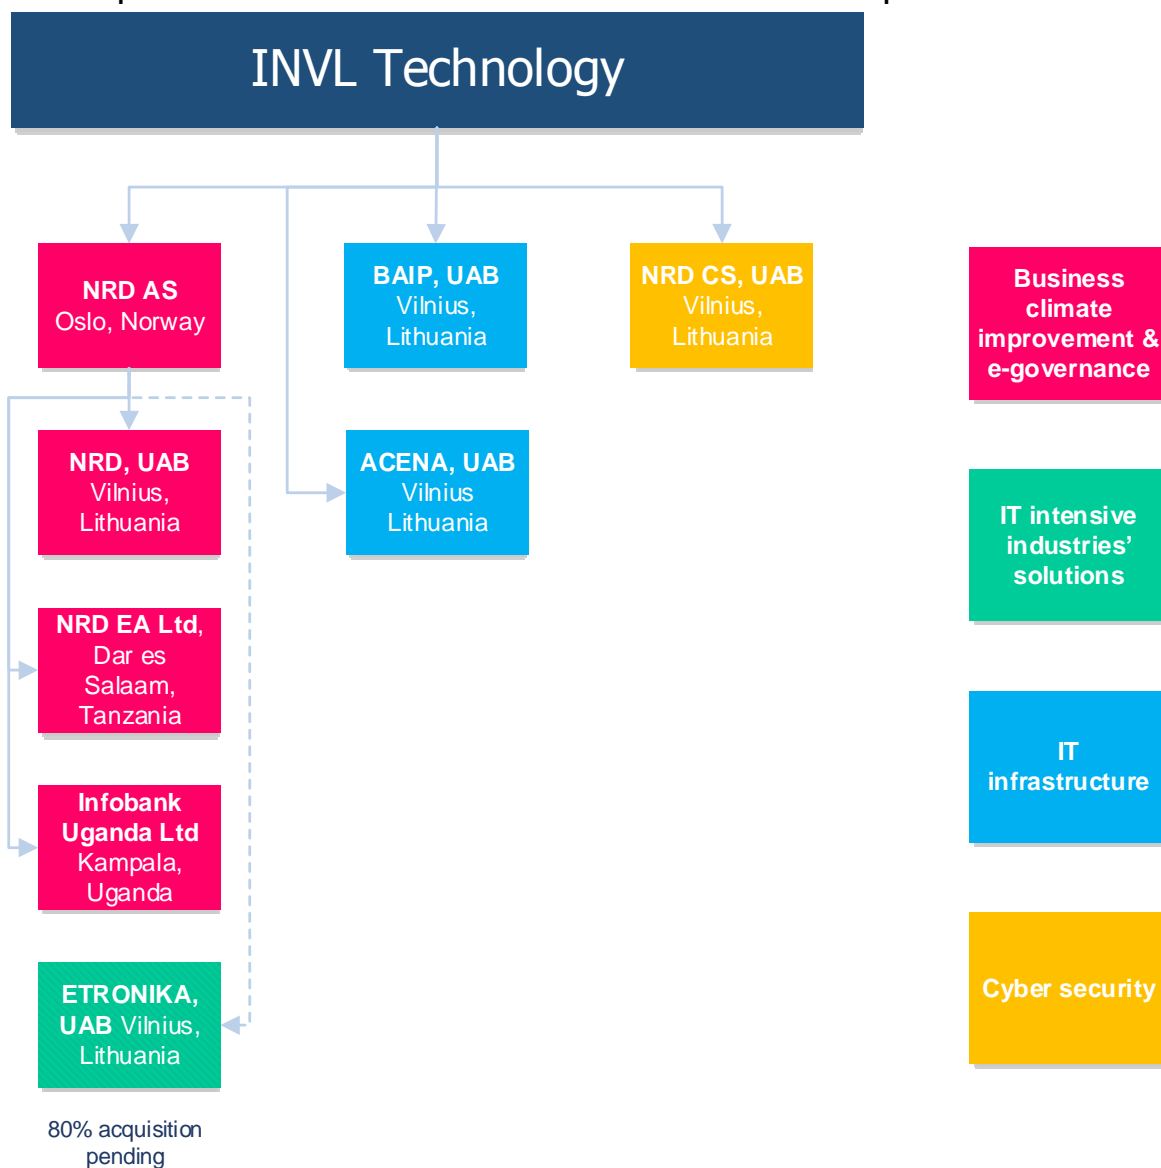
INVL Technology

NRD AS
Oslo, Norway

BAIP, UAB
Vilnius, Lithuania

NRD CS, UAB
Vilnius, Lithuania

Business climate improvement & e-governance

NRD, UAB
Vilnius, Lithuania

ACENA, UAB
Vilnius
Lithuania

IT intensive industries' solutions

NRD EA Ltd, Dar es Salaam, Tanzania

IT infrastructure

Infobank Uganda Ltd
Kampala, Uganda

ETRONIKA, UAB Vilnius, Lithuania

Cyber security

80% acquisition pending